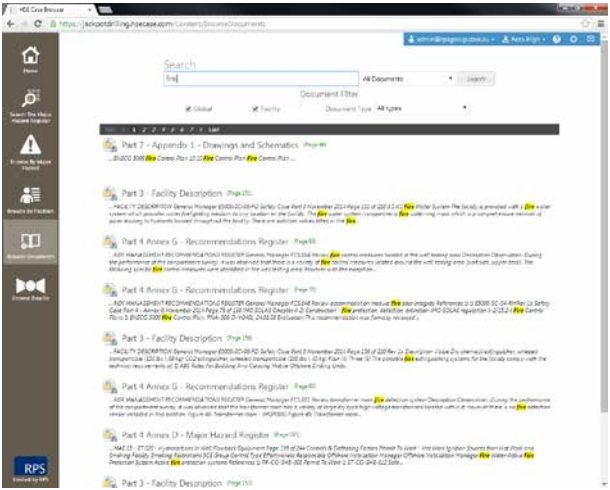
HSE Case Browser

https://jackpotdrilling.hsecase.com/Content/BrowseDocuments

admin@ | Aaron Wright

Home

Search The Major Hazard Register

Browse By Major Hazard

Browse By Facilities

Browse Documents

Browse Bow-tie

RPS

Search

fire

All Documents

Search

Document Filter

Global

Facility

Document Type All types

1 2 3 4 5 6 7 Last

Part 7 - Appendix 1 - Drawings and Schematics (Page 48)

... B\ECG 3000 Fire Control Plan 10.12 Fire Control Plan Fire Control Plan ...

Part 3 - Facility Description (Page 131)

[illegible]

Part 4 Annex G - Recommendations Register (Page 68)

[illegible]

Part 4 Annex G - Recommendations Register (Page 70)

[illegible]

Part 3 - Facility Description (Page 138)

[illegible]

Part 4 Annex G - Recommendations Register (Page 82)

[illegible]

Part 4 Annex D - Major Hazard Register (Page 101)

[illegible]

Part 3 - Facility Description (Page 153)